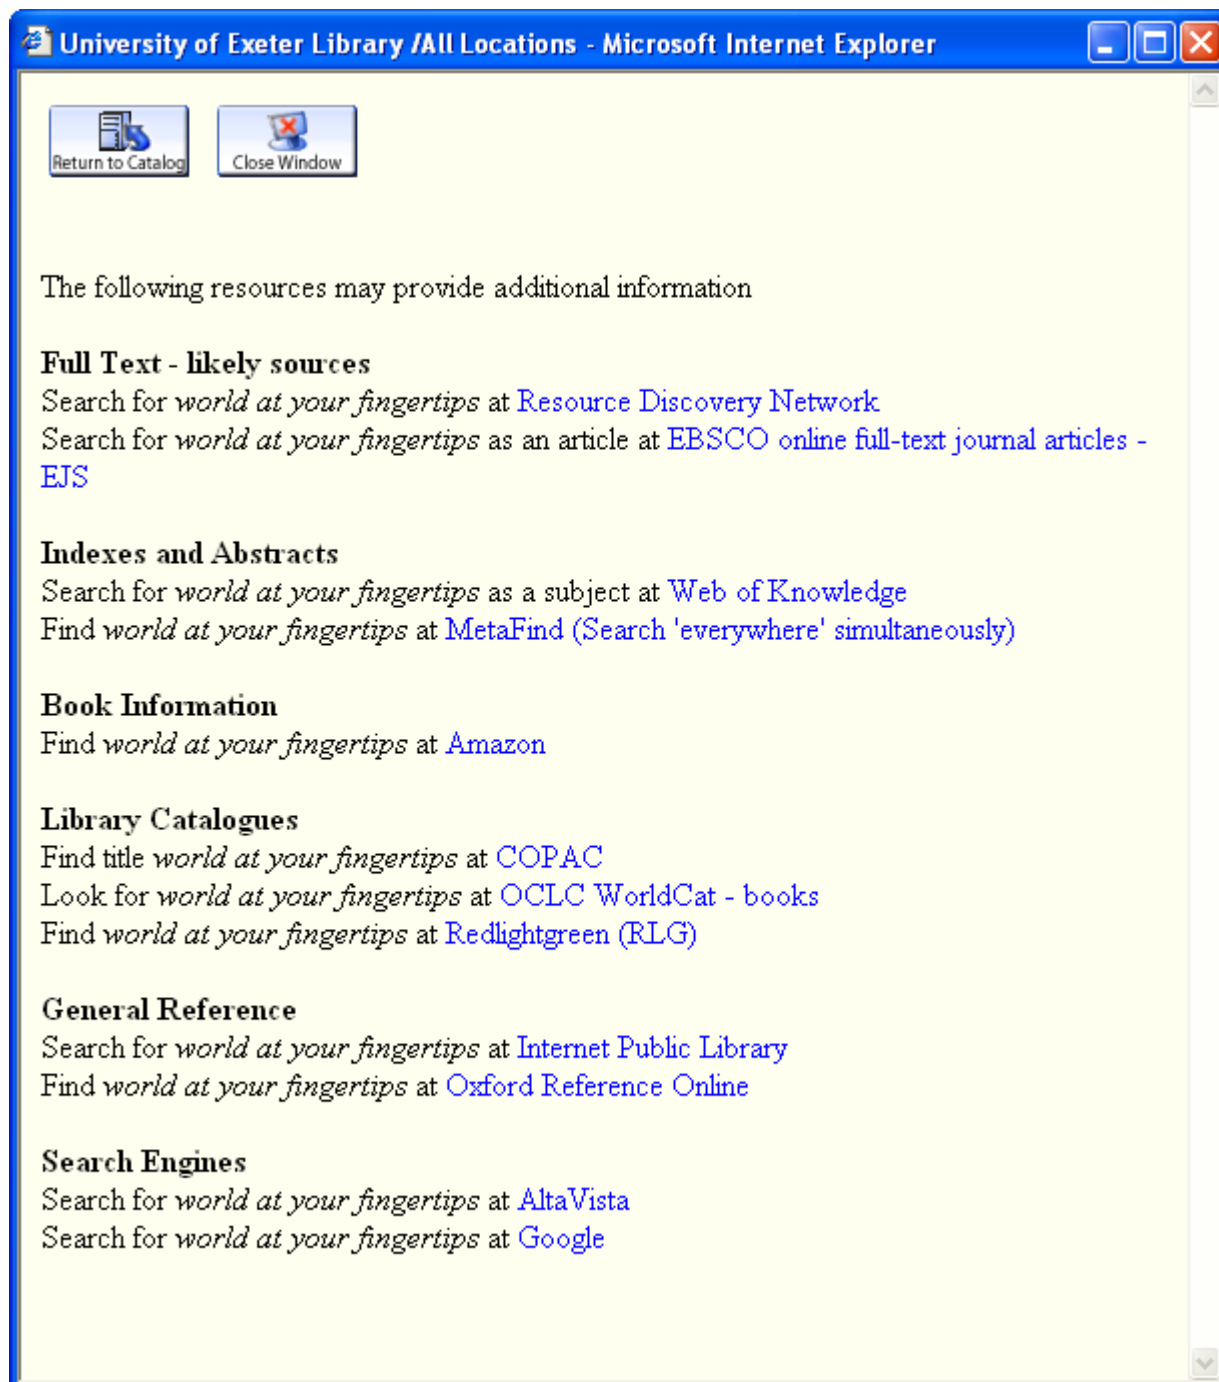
University of Exeter Library /All Locations - Microsoft Internet Explorer

Return to Catalog
Close Window

The following resources may provide additional information

**Full Text - likely sources**
Search for *world at your fingertips* at Resource Discovery Network
Search for *world at your fingertips* as an article at EBSCO online full-text journal articles - EJS

**Indexes and Abstracts**
Search for *world at your fingertips* as a subject at Web of Knowledge
Find *world at your fingertips* at MetaFind (Search 'everywhere' simultaneously)

**Book Information**
Find *world at your fingertips* at Amazon

**Library Catalogues**
Find title *world at your fingertips* at COPAC
Look for *world at your fingertips* at OCLC WorldCat - books
Find *world at your fingertips* at Redlightgreen (RLG)

**General Reference**
Search for *world at your fingertips* at Internet Public Library
Find *world at your fingertips* at Oxford Reference Online

**Search Engines**
Search for *world at your fingertips* at AltaVista
Search for *world at your fingertips* at Google